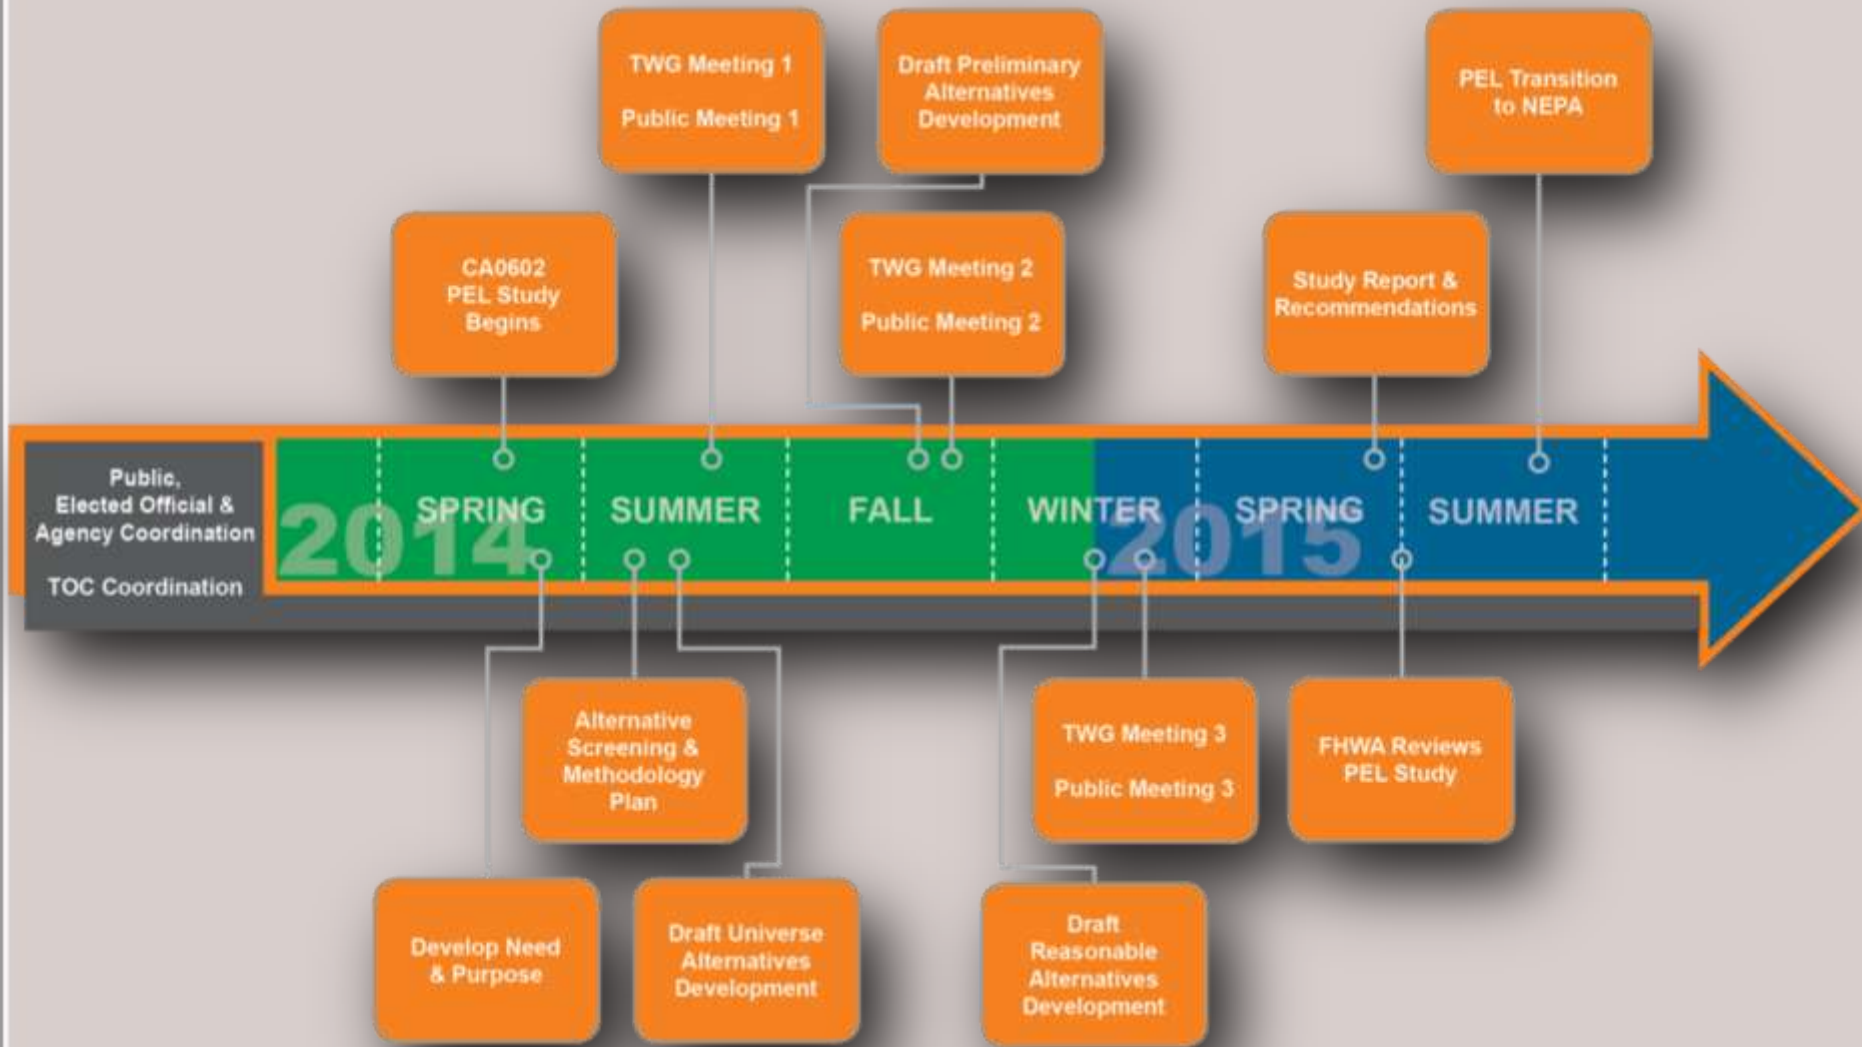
TWG Meeting 1

Public Meeting 1

Draft Preliminary Alternatives Development

PEL Transition to NEPA

CA0602 PEL Study Begins

TWG Meeting 2

Public Meeting 2

Study Report & Recommendations

Public, Elected Official & Agency Coordination

TOC Coordination

2014

SPRING

SUMMER

FALL

WINTER

2015

SPRING

SUMMER

Alternative Screening & Methodology Plan

TWG Meeting 3

Public Meeting 3

FHWA Reviews PEL Study

Develop Need & Purpose

Draft Universe Alternatives Development

Draft Reasonable Alternatives Development